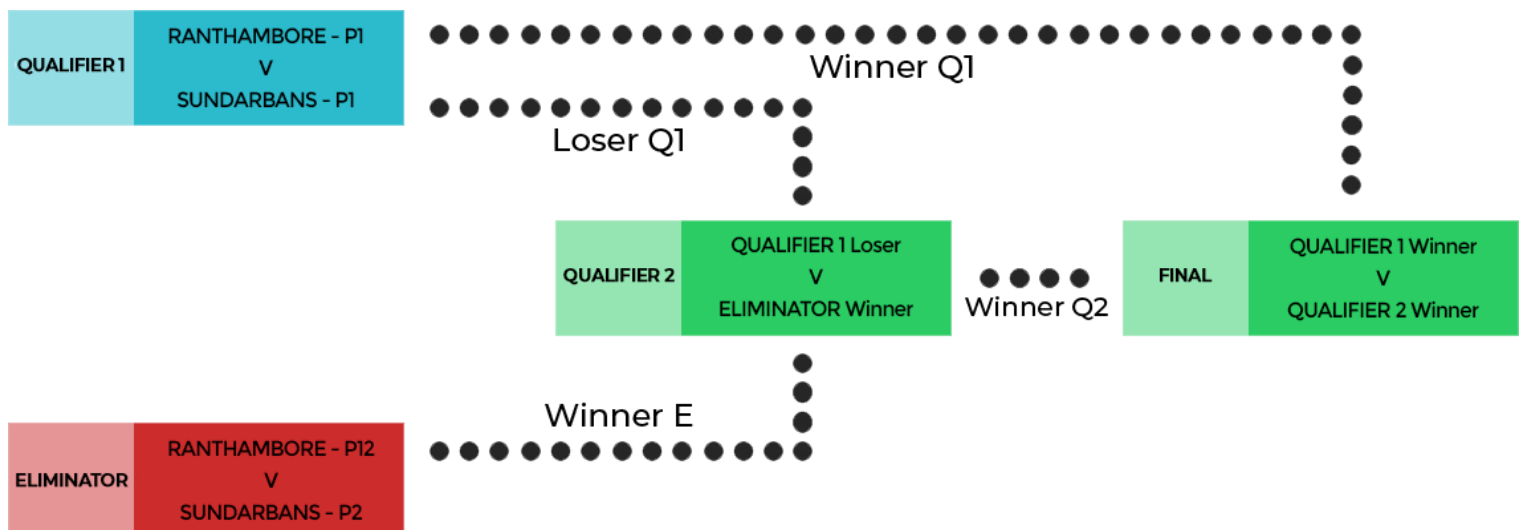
QUALIFIER 1

RANTHAMBORE - P1
V
SUNDARBANS - P1

Winner Q1

Loser Q1

QUALIFIER 2

QUALIFIER 1 Loser
V
ELIMINATOR Winner

Winner Q2

FINAL

QUALIFIER 1 Winner
V
QUALIFIER 2 Winner

Winner E

ELIMINATOR

RANTHAMBORE - P12
V
SUNDARBANS - P2